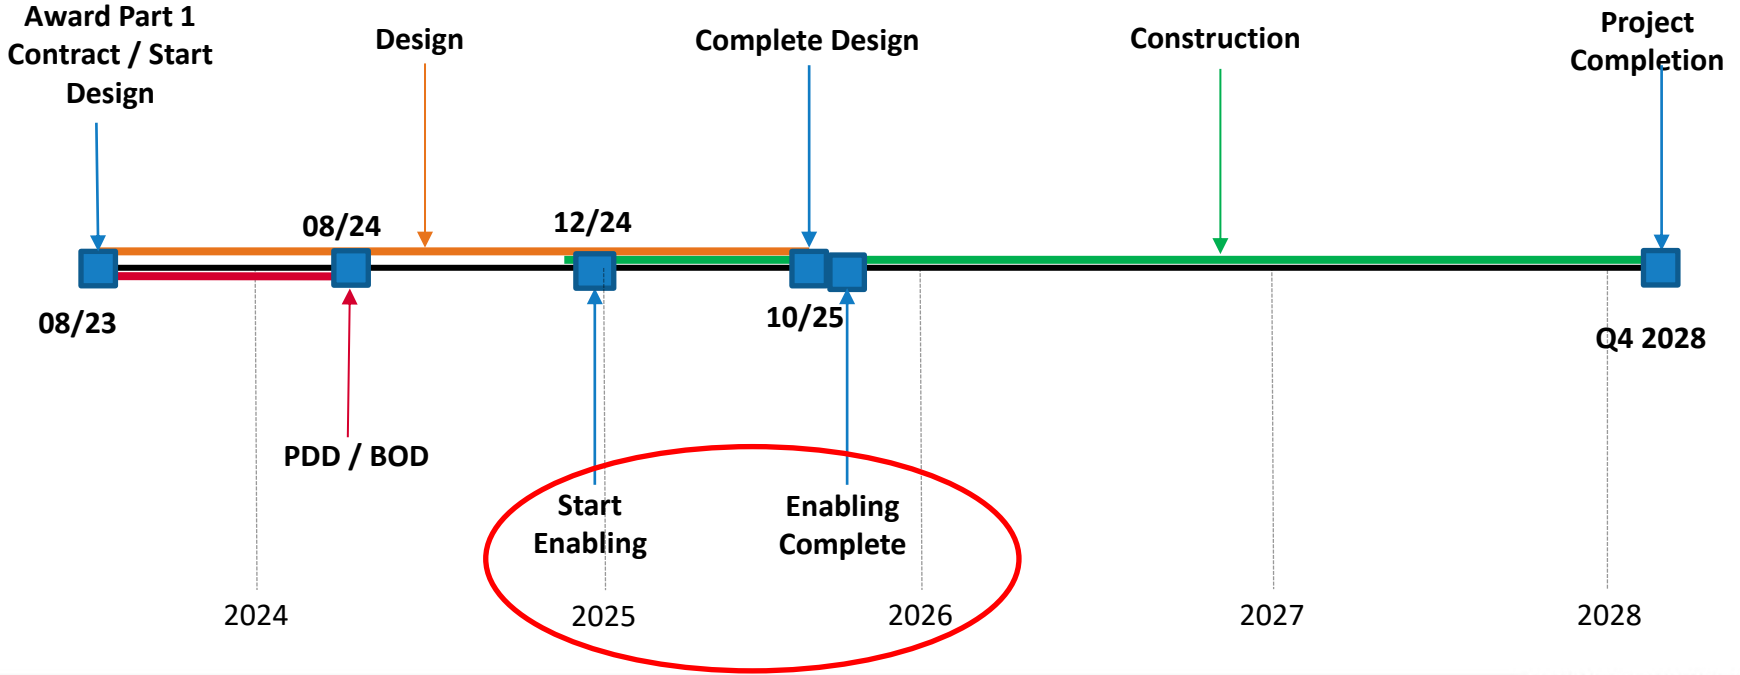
Award Part 1 Contract / Start Design

Design

Complete Design

Construction

Project Completion

08/24

12/24

08/23

10/25

Q4 2028

PDD / BOD

Start Enabling

Enabling Complete

2024

2025

2026

2027

2028